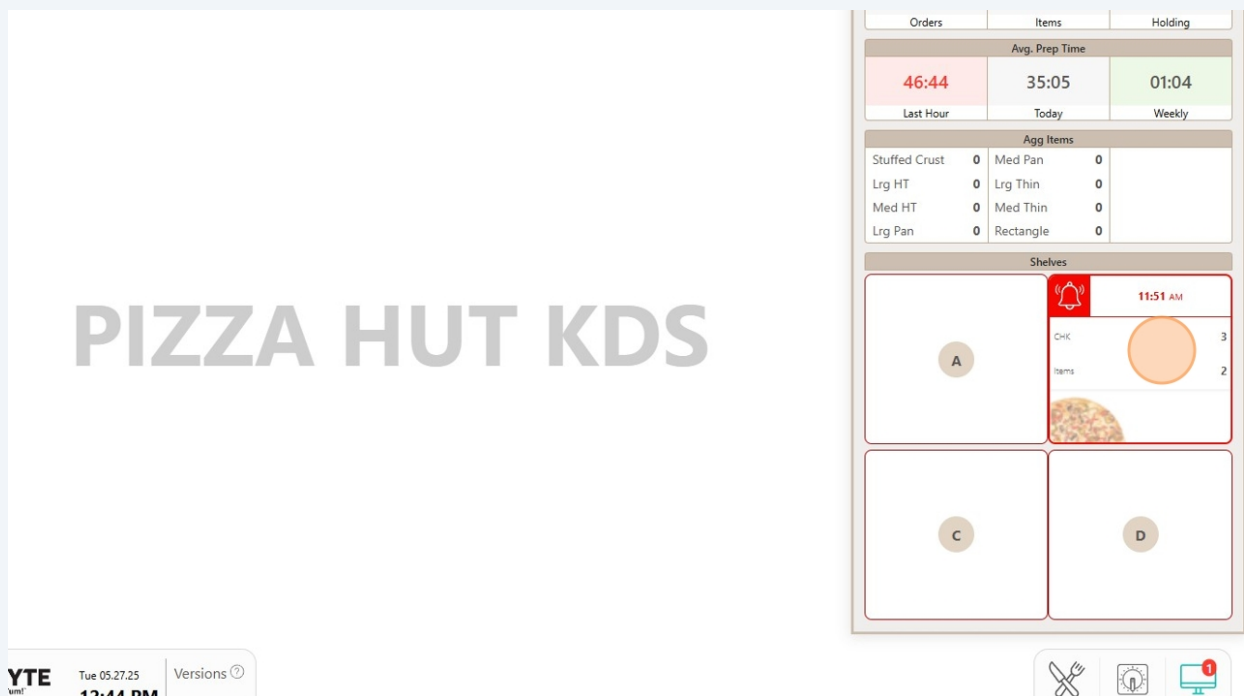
| Orders | Items | Holding |
|---|---|---|

Avg. Prep Time

| 46:44 | 35:05 | 01:04 |
|---|---|---|
| Last Hour | Today | Weekly |

Agg Items

| | | | |
|---|---|---|---|
| Stuffed Crust | 0 | Med Pan | 0 |
| Lrg HT | 0 | Lrg Thin | 0 |
| Med HT | 0 | Med Thin | 0 |
| Lrg Pan | 0 | Rectangle | 0 |

Shelves

A

11:51 AM

CHK 3

Items 2

C

D

PIZZA HUT KDS

YTE
um!

Tue 05.27.25
12:44 PM

Versions ?

1